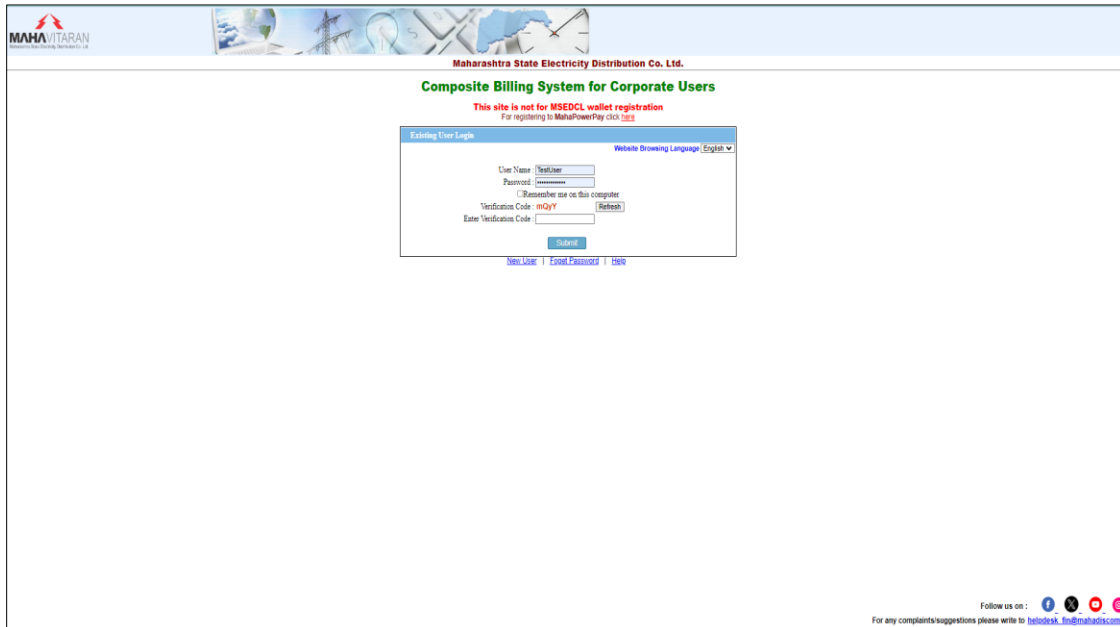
MAHAVITARAN
Maharashtra State Electricity Distribution Co. Ltd.

Maharashtra State Electricity Distribution Co. Ltd.

Composite Billing System for Corporate Users

This site is not for MSEDCL wallet registration
For registering to MahaPowerPay click here

Existing User Login

Website Browsing Language English

User Name : TestUser
Password : ••••••••••••
Remember me on this computer
Verification Code : mQyY Refresh
Enter Verification Code :

Submit

New User | Foget Password | Help

Follow us on :
For any complaints/suggestions please write to helpdesk_fin@mahadiscom